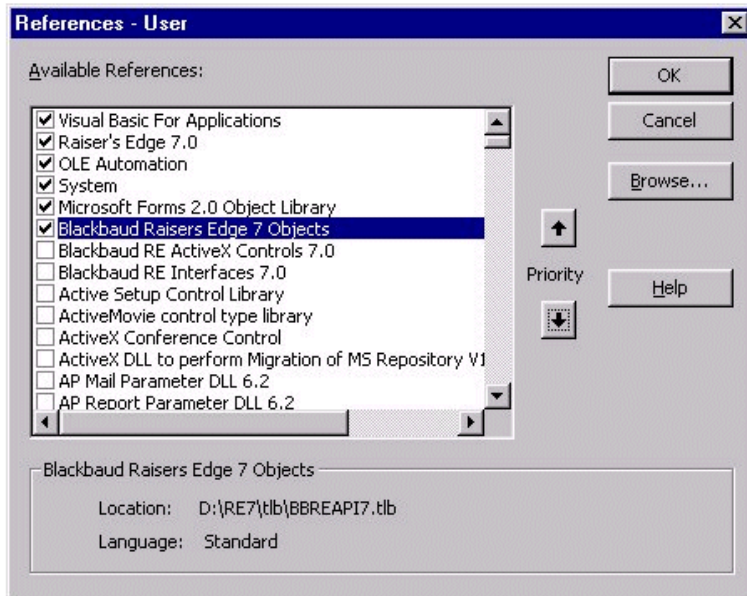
References - User

Available References:

Visual Basic For Applications
Raiser's Edge 7.0
OLE Automation
System
Microsoft Forms 2.0 Object Library
Blackbaud Raisers Edge 7 Objects
Blackbaud RE ActiveX Controls 7.0
Blackbaud RE Interfaces 7.0
Active Setup Control Library
ActiveMovie control type library
ActiveX Conference Control
ActiveX DLL to perform Migration of MS Repository V1
AP Mail Parameter DLL 6.2
AP Report Parameter DLL 6.2

OK
Cancel
Browse...
Priority
Help

Blackbaud Raisers Edge 7 Objects

Location: D:\RE7\tlb\BBREAPI7.tlb

Language: Standard